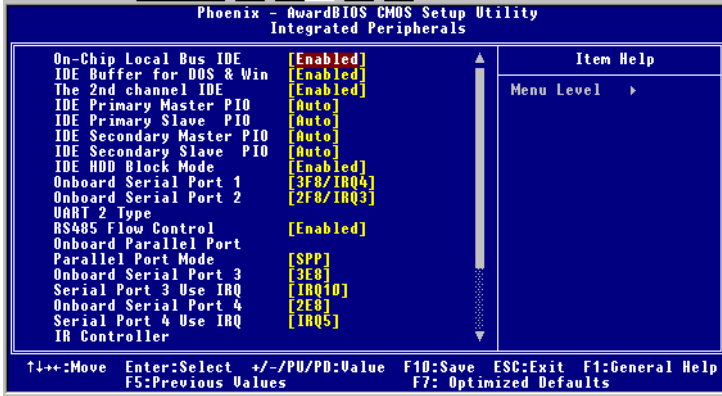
Phoenix - AwardBIOS CMOS Setup Utility
Integrated Peripherals

| | |
|---|---|
| On-Chip Local Bus IDE | [Enabled] |
| IDE Buffer for DOS & Win | [Enabled] |
| The 2nd channel IDE | [Enabled] |
| IDE Primary Master PIO | [Auto] |
| IDE Primary Slave PIO | [Auto] |
| IDE Secondary Master PIO | [Auto] |
| IDE Secondary Slave PIO | [Auto] |
| IDE HDD Block Mode | [Enabled] |
| Onboard Serial Port 1 | [3F8/IRQ4] |
| Onboard Serial Port 2 | [2F8/IRQ3] |
| UART 2 Type | |
| RS485 Flow Control | [Enabled] |
| Onboard Parallel Port | |
| Parallel Port Mode | [SPP] |
| Onboard Serial Port 3 | [3E8] |
| Serial Port 3 Use IRQ | [IRQ10] |
| Onboard Serial Port 4 | [2E8] |
| Serial Port 4 Use IRQ | [IRQ5] |
| IR Controller | |

Item Help

Menu Level ▸

↑↓→←:Move Enter:Select +/-/PU/PD:Value F10:Save ESC:Exit F1:General Help
F5:Previous Values F7: Optimized Defaults